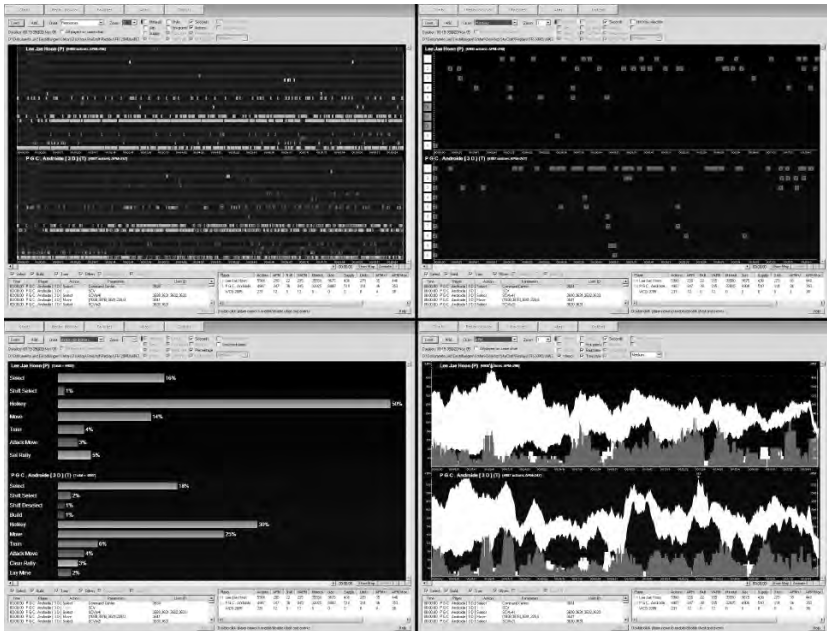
Lee Jae Hoon (P)

P G C . Androide [ 3 D ] (T)

Lee Jae Hoon (P)

P G C . Androide [ 3 D ] (T)

Lee Jae Hoon (P)
Select 16%
Shift Select 1%
Hotkey 50%
Move 14%
Train 4%
Attack Move 3%
Set Rally 5%

P G C . Androide [ 3 D ] (T)
Select 18%
Shift Select 2%
Shift Deselect 1%
Build 1%
Hotkey 30%
Move 25%
Train 6%
Attack Move 4%
Clear Rally 2%
Lay Mine 2%

Lee Jae Hoon (P)

P G C . Androide [ 3 D ] (T)

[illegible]